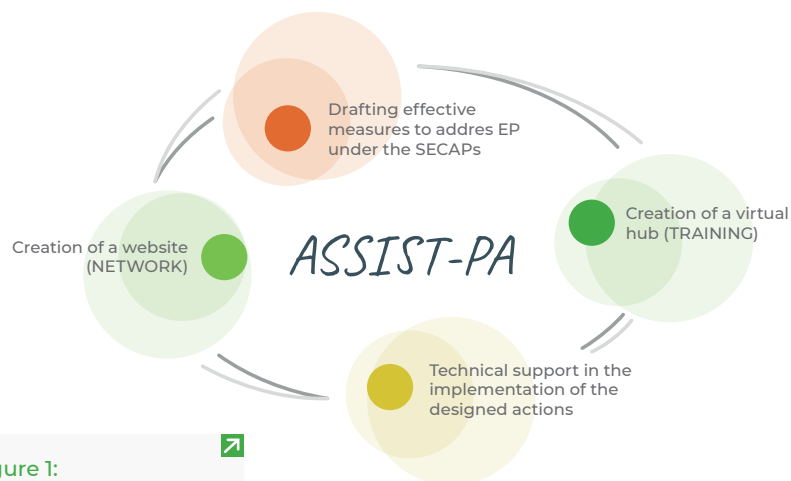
Drafting effective measures to addres EP under the SECAPs

Creation of a virtual hub (TRAINING)

Creation of a website (NETWORK)

ASSIST-PA

Technical support in the implementation of the designed actions

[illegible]gure 1: